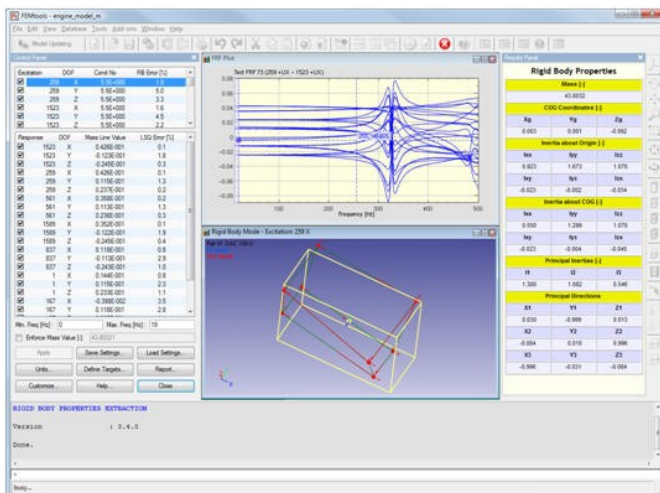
FEMtools - engine_model_m

File Edit View Database Tools Add-ons Window Help

Model Updating

Control Panel

| Excitation | DOF | Cond No | RB Error [%] |
|---|---|---|---|
| 259 | X | 5.5E+000 | 1.8 |
| 259 | Y | 5.5E+000 | 5.0 |
| 259 | Z | 5.5E+000 | 3.3 |
| 1523 | X | 5.5E+000 | 1.6 |
| 1523 | Y | 5.5E+000 | 4.5 |
| 1523 | Z | 5.5E+000 | 2.2 |

| Response | DOF | Mass Line Value | LSQ Error [%] |
|---|---|---|---|
| 1523 | X | 0.4260E-001 | 0.1 |
| 1523 | Y | -0.1230E-001 | 1.8 |
| 1523 | Z | 0.2450E-001 | 0.3 |
| 259 | X | 0.4260E-001 | 0.1 |
| 259 | Y | 0.1150E-001 | 1.3 |
| 259 | Z | 0.2370E-001 | 0.3 |
| 561 | X | 0.3500E-001 | 0.2 |
| 561 | Y | 0.1130E-001 | 1.3 |
| 561 | Z | 0.2360E-001 | 0.3 |
| 1589 | X | 0.3520E-001 | 0.1 |
| 1589 | Y | -0.1220E-001 | 1.9 |
| 1589 | Z | -0.2450E-001 | 0.4 |
| 837 | X | 0.1180E-001 | 0.8 |
| 837 | Y | -0.1130E-001 | 2.9 |
| 837 | Z | -0.2430E-001 | 1.0 |
| 1 | X | 0.1440E-001 | 0.9 |
| 1 | Y | 0.1150E-001 | 2.3 |
| 1 | Z | 0.2330E-001 | 1.1 |
| 167 | X | -0.3980E-002 | 3.5 |
| 167 | Y | 0.1180E-001 | 2.8 |

Min. Freq [Hz]: 0 Max. Freq [Hz]: 15

Enforce Mass Value [t]: 43.80321

Apply Save Settings... Load Settings...

Undo... Define Targets... Report...

Customize... Help... Close

FRF Plot

Test FRF 73 (259 +UX -- 1523 +UX)

0.08
0.06
0.04
0.02
0
-0.02
-0.04
-0.06
-0.08

100 200 300 400 500

Frequency [Hz]

Rigid Body Mode - Excitation: 259 X

Results Panel

Rigid Body Properties

Mass [t]
43.8032

COG Coordinates [-]

| Xg | Yg | Zg |
|---|---|---|
| 0.003 | 0.001 | -0.092 |

Inertia about Origin [-]

| Ixx | Iyy | Izz |
|---|---|---|
| 0.923 | 1.673 | 1.076 |
| Ixy | Iyz | Ixz |
| -0.023 | -0.002 | -0.034 |

Inertia about COG [-]

| Ixx | Iyy | Izz |
|---|---|---|
| 0.550 | 1.299 | 1.075 |
| Ixy | Iyz | Ixz |
| -0.023 | -0.004 | -0.045 |

Principal Inertias [-]

| I1 | I2 | I3 |
|---|---|---|
| 1.300 | 1.082 | 0.546 |

Principal Directions

| X1 | Y1 | Z1 |
|---|---|---|
| 0.030 | -0.999 | 0.013 |
| X2 | Y2 | Z2 |
| -0.084 | 0.010 | 0.996 |
| X3 | Y3 | Z3 |
| -0.996 | -0.031 | -0.084 |

RIGID BODY PROPERTIES EXTRACTION

Version : 3.4.0

Done.

busy...